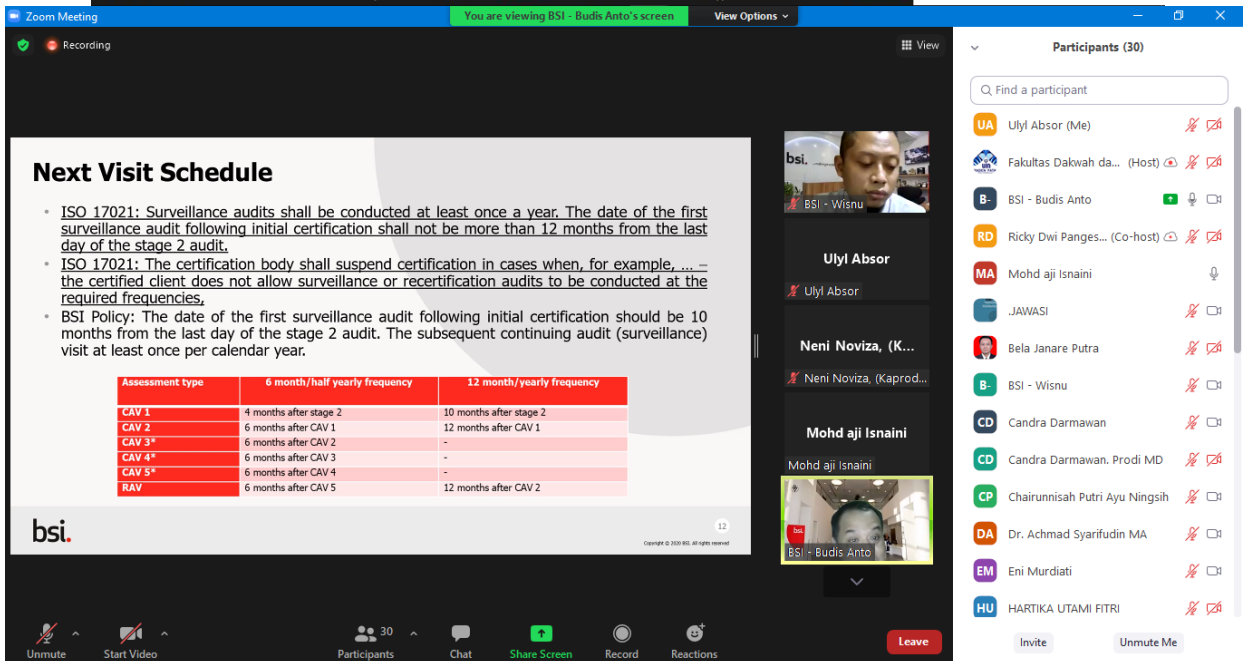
Zoom Meeting

You are viewing BSI - Budis Anto's screen

View Options

Recording

View

Next Visit Schedule

• ISO 17021: Surveillance audits shall be conducted at least once a year. The date of the first surveillance audit following initial certification shall not be more than 12 months from the last day of the stage 2 audit.
• ISO 17021: The certification body shall suspend certification in cases when, for example, ... – the certified client does not allow surveillance or recertification audits to be conducted at the required frequencies,
• BSI Policy: The date of the first surveillance audit following initial certification should be 10 months from the last day of the stage 2 audit. The subsequent continuing audit (surveillance) visit at least once per calendar year.

| Assessment type | 6 month/half yearly frequency | 12 month/yearly frequency |
|---|---|---|
| CAV 1 | 4 months after stage 2 | 10 months after stage 2 |
| CAV 2 | 6 months after CAV 1 | 12 months after CAV 1 |
| CAV 3* | 6 months after CAV 2 | - |
| CAV 4* | 6 months after CAV 3 | - |
| CAV 5* | 6 months after CAV 4 | - |
| RAV | 6 months after CAV 5 | 12 months after CAV 2 |

bsi.

12

Copyright © 2020 BSI. All rights reserved

bsi.
BSI - Wisnu

Ulyl Absor
Ulyl Absor

Neni Noviza, (K...
Neni Noviza, (Kaprod...

Mohd aji Isnaini
Mohd aji Isnaini

BSI - Budis Anto

Participants (30)

Find a participant

UA Ulyl Absor (Me)
Fakultas Dakwah da... (Host)
B- BSI - Budis Anto
RD Ricky Dwi Panges... (Co-host)
MA Mohd aji Isnaini
JAWASI
Bela Janare Putra
B- BSI - Wisnu
CD Candra Darmawan
CD Candra Darmawan. Prodi MD
CP Chairunnisah Putri Ayu Ningsih
DA Dr. Achmad Syarifudin MA
EM Eni Murdiati
HU HARTIKA UTAMI FITRI

Invite
Unmute Me

Unmute
Start Video
30
Participants
Chat
Share Screen
Record
Reactions
Leave